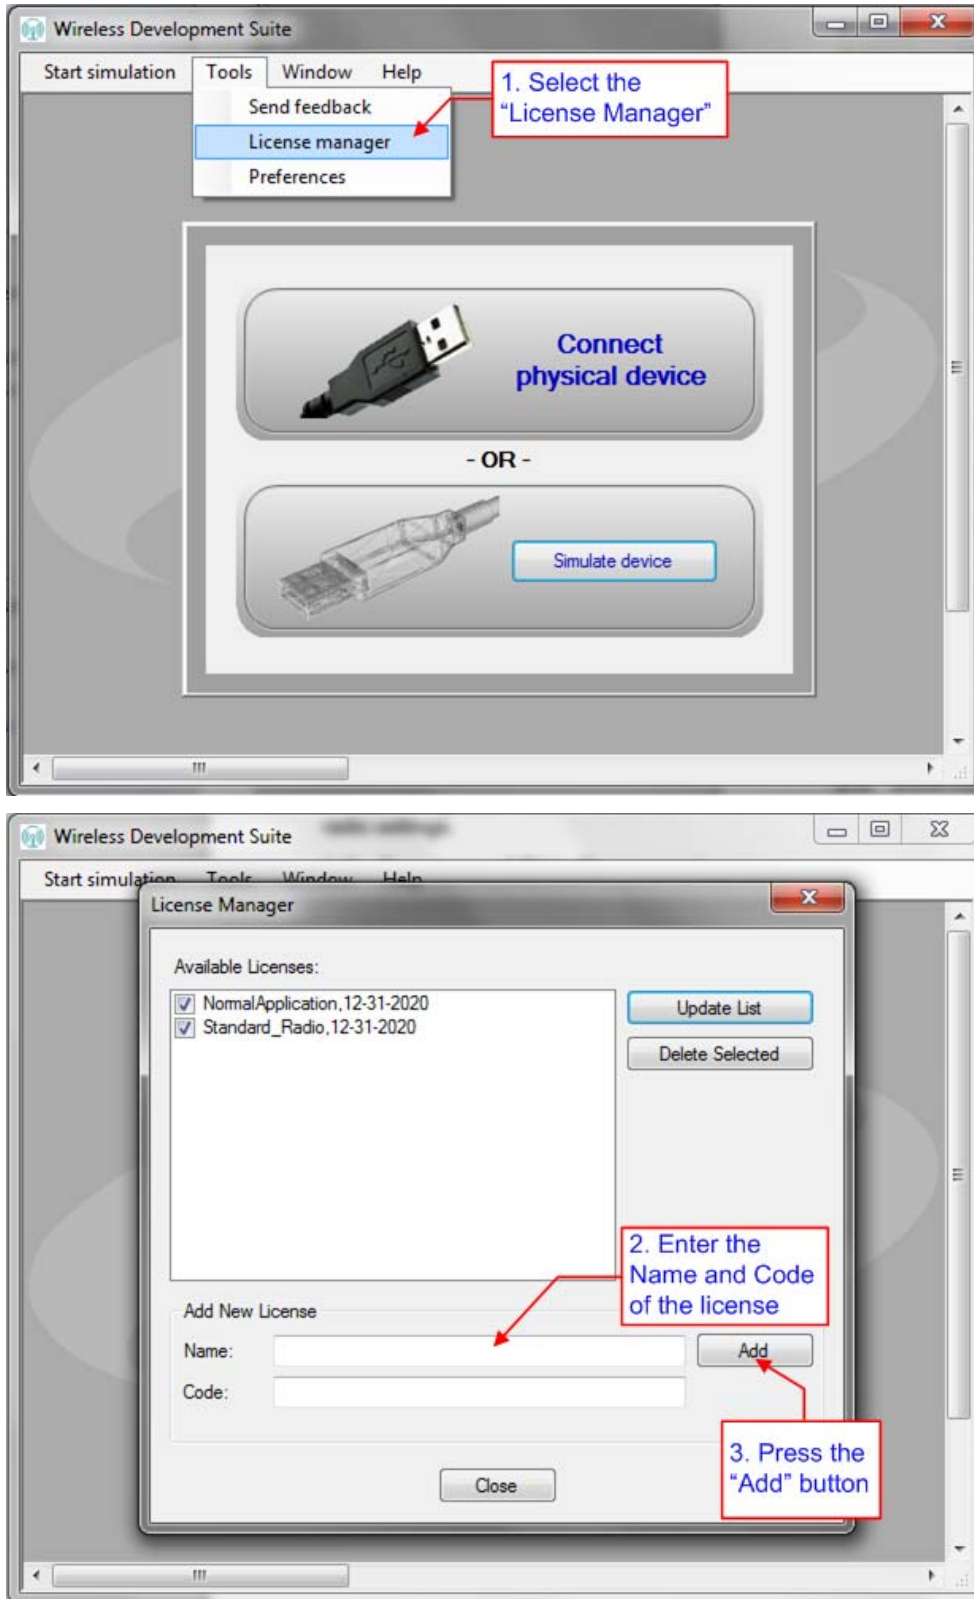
Wireless Development Suite

Start simulation Tools Window Help

Send feedback

License manager

Preferences

1. Select the "License Manager"

Connect physical device

- OR -

Simulate device

Wireless Development Suite

Start simulation Tools Window Help

License Manager

Available Licenses:

NormalApplication,12-31-2020

Standard_Radio,12-31-2020

Update List

Delete Selected

2. Enter the Name and Code of the license

Add New License

Name:

Code:

Add

3. Press the "Add" button

Close